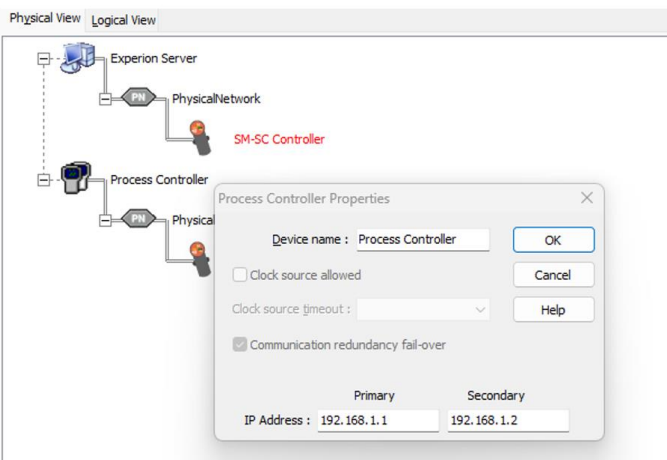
Physical View | Logical View

Experion Server

PN

PhysicalNetwork

SM-SC Controller

Process Controller

PN

Physical

Process Controller Properties

Device name : Process Controller

OK

Clock source allowed

Cancel

Clock source timeout :

Help

Communication redundancy fail-over

Primary

Secondary

IP Address : 192.168.1.1

192.168.1.2